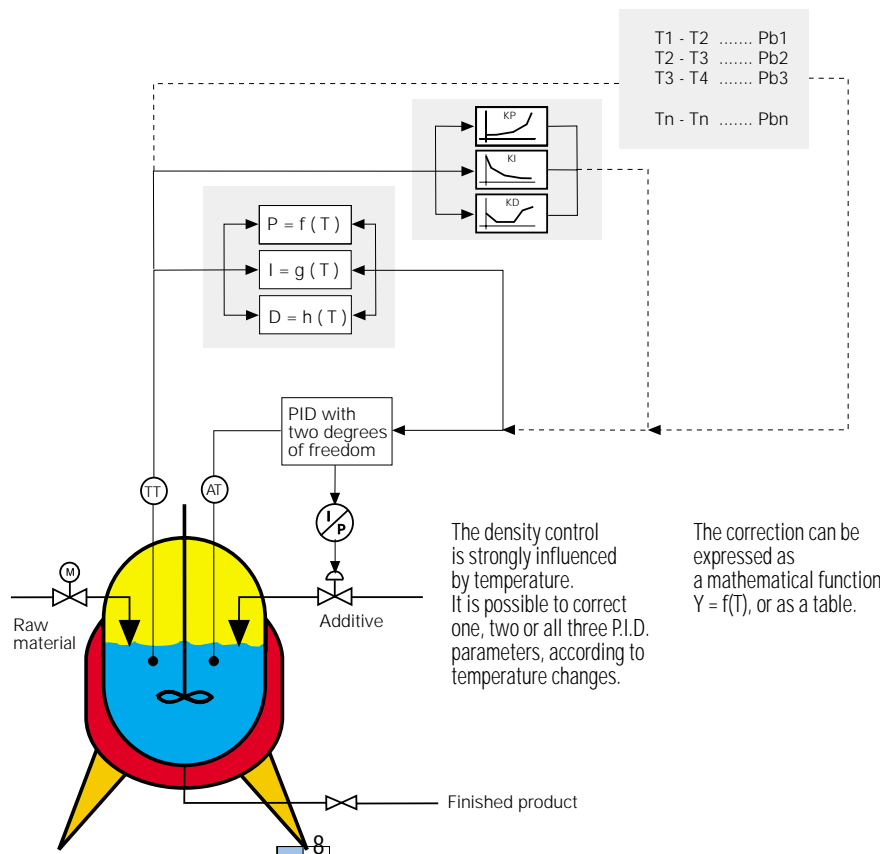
T1 - T2 ....... Pb1
T2 - T3 ....... Pb2
T3 - T4 ....... Pb3

Tn - Tn ....... Pbn

KP

KI

KD

P = f ( T )

I = g ( T )

D = h ( T )

PID with two degrees of freedom

TT

AT

I
P

M

Raw material

Additive

Finished product

The density control is strongly influenced by temperature. It is possible to correct one, two or all three P.I.D. parameters, according to temperature changes.

The correction can be expressed as a mathematical function Y = f(T), or as a table.

8